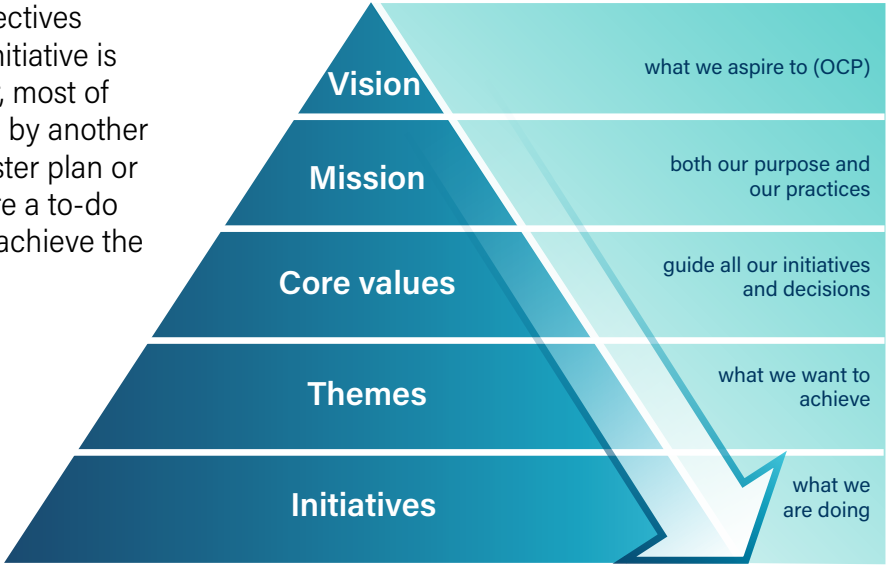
ectives
initiative is
, most of
by another
ster plan or
e a to-do
achieve the

Vision
what we aspire to (OCP)

Mission
both our purpose and our practices

Core values
guide all our initiatives and decisions

Themes
what we want to achieve

Initiatives
what we are doing